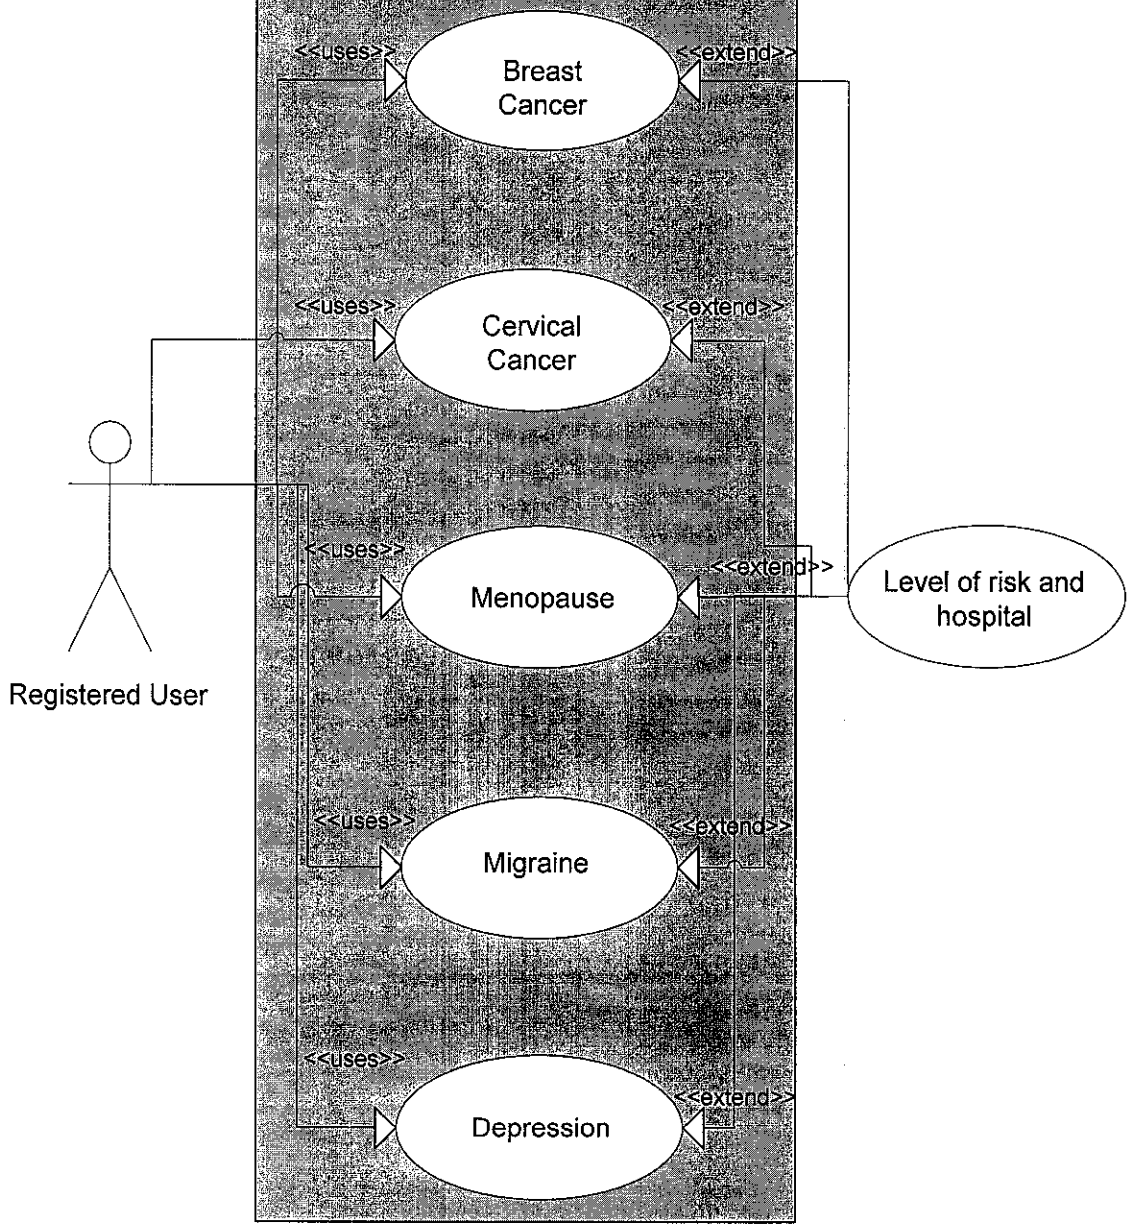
<<uses>>
Breast Cancer
<<extend>>

<<uses>>
Cervical Cancer
<<extend>>

Registered User

<<uses>>
Menopause
<<extend>>

Level of risk and hospital

<<uses>>
Migraine
<<extend>>

<<uses>>
Depression
<<extend>>